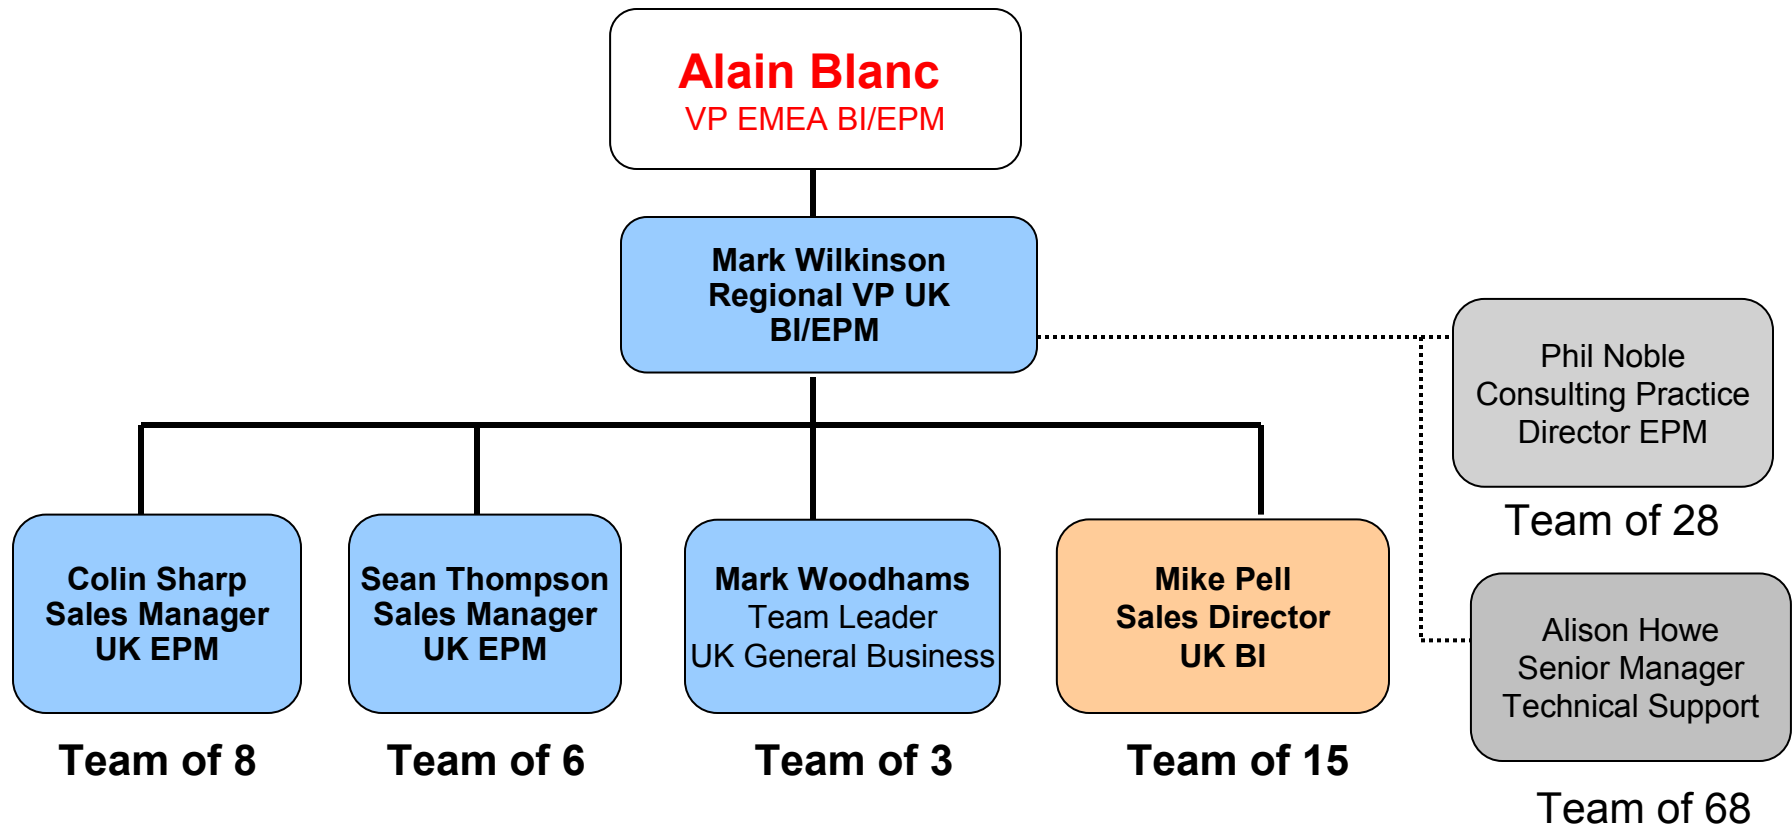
Alain Blanc
VP EMEA BI/EPM

Mark Wilkinson
Regional VP UK
BI/EPM

Phil Noble
Consulting Practice
Director EPM

Team of 28

Colin Sharp
Sales Manager
UK EPM

Team of 8

Sean Thompson
Sales Manager
UK EPM

Team of 6

Mark Woodhams
Team Leader
UK General Business

Team of 3

Mike Pell
Sales Director
UK BI

Team of 15

Alison Howe
Senior Manager
Technical Support

Team of 68